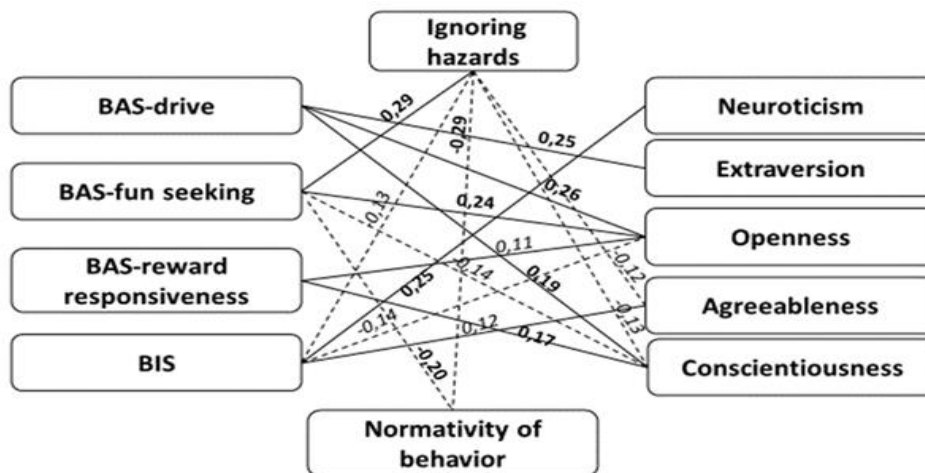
Ignoring hazards

BAS-drive

BAS-fun seeking

BAS-reward responsiveness

BIS

Neuroticism

Extraversion

Openness

Agreeableness

Conscientiousness

Normativity of behavior

0,29
-0,29
0,25
0,26
0,24
-0,13
0,11
-0,14
0,19
-0,12
0,25
-0,14
0,12
0,17
-0,13
-0,20